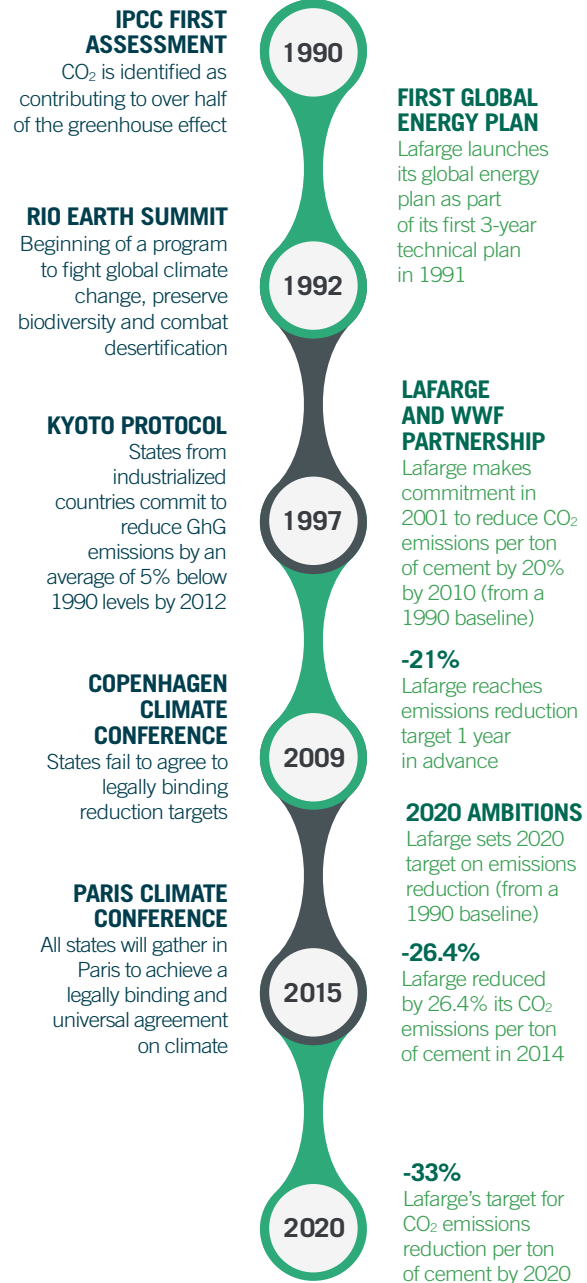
IPCC FIRST ASSESSMENT
$CO_2$ is identified as contributing to over half of the greenhouse effect

1990

FIRST GLOBAL ENERGY PLAN
Lafarge launches its global energy plan as part of its first 3-year technical plan in 1991

RIO EARTH SUMMIT
Beginning of a program to fight global climate change, preserve biodiversity and combat desertification

1992

LAFARGE AND WWF PARTNERSHIP
Lafarge makes commitment in 2001 to reduce $CO_2$ emissions per ton of cement by 20% by 2010 (from a 1990 baseline)

KYOTO PROTOCOL
States from industrialized countries commit to reduce GhG emissions by an average of 5% below 1990 levels by 2012

1997

-21%
Lafarge reaches emissions reduction target 1 year in advance

COPENHAGEN CLIMATE CONFERENCE
States fail to agree to legally binding reduction targets

2009

2020 AMBITIONS
Lafarge sets 2020 target on emissions reduction (from a 1990 baseline)

PARIS CLIMATE CONFERENCE
All states will gather in Paris to achieve a legally binding and universal agreement on climate

-26.4%
Lafarge reduced by 26.4% its $CO_2$ emissions per ton of cement in 2014

2015

-33%
Lafarge's target for $CO_2$ emissions reduction per ton of cement by 2020

2020